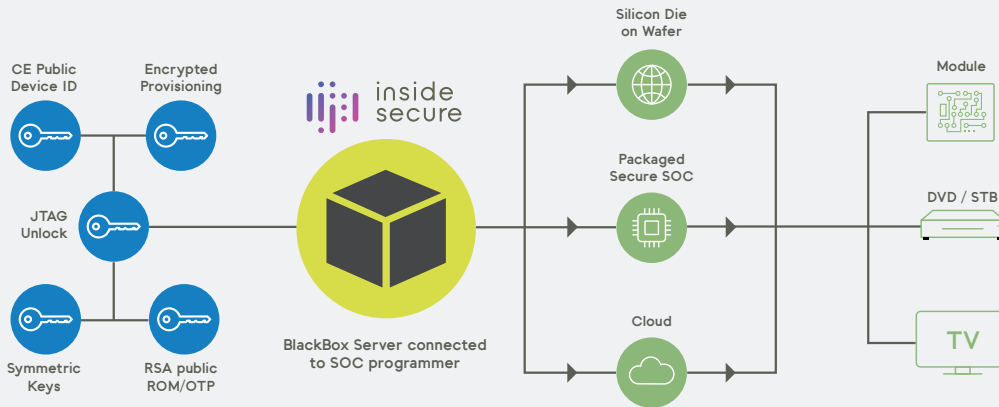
CE Public Device ID

Encrypted Provisioning

JTAG Unlock

Symmetric Keys

RSA public ROM/OTP

inside secure

BlackBox Server connected to SOC programmer

Silicon Die on Wafer

Packaged Secure SOC

Cloud

Module

DVD / STB

TV